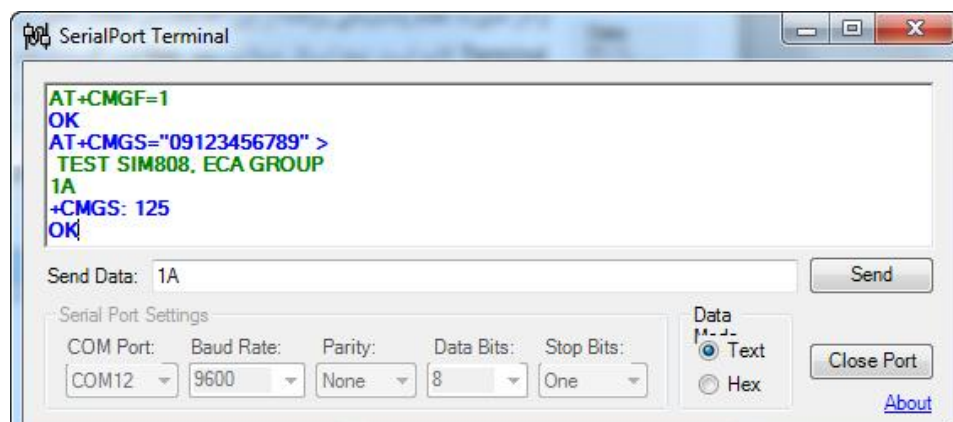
SerialPort Terminal

AT+CMGF=1
OK
AT+CMGS="09123456789" >
TEST SIM808, ECA GROUP
1A
+CMGS: 125
OK

Send Data: 1A

Send

Serial Port Settings

COM Port: COM12
Baud Rate: 9600
Parity: None
Data Bits: 8
Stop Bits: One

Data Mode
Text
Hex

Close Port

About